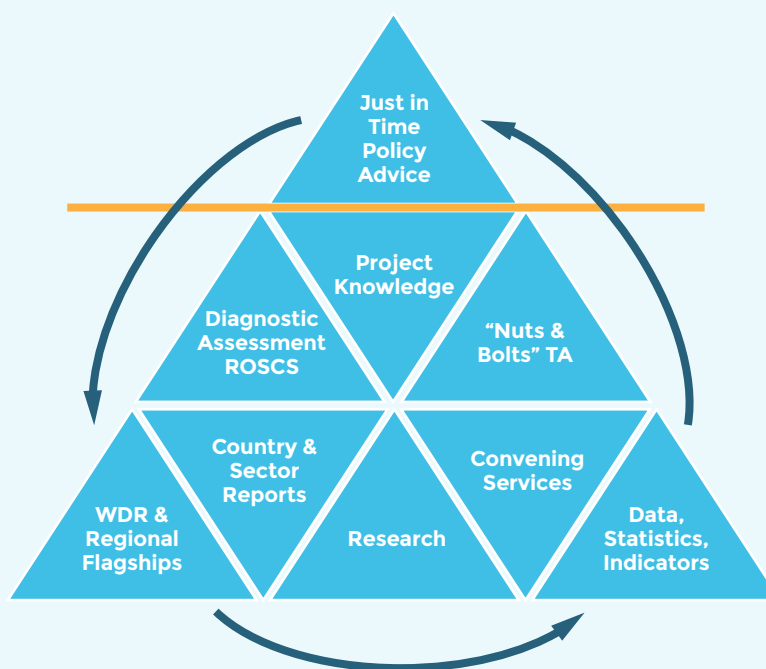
Just in Time Policy Advice

Project Knowledge

Diagnostic Assessment ROSCS

“Nuts & Bolts” TA

Country & Sector Reports

Convening Services

WDR & Regional Flagships

Research

Data, Statistics, Indicators